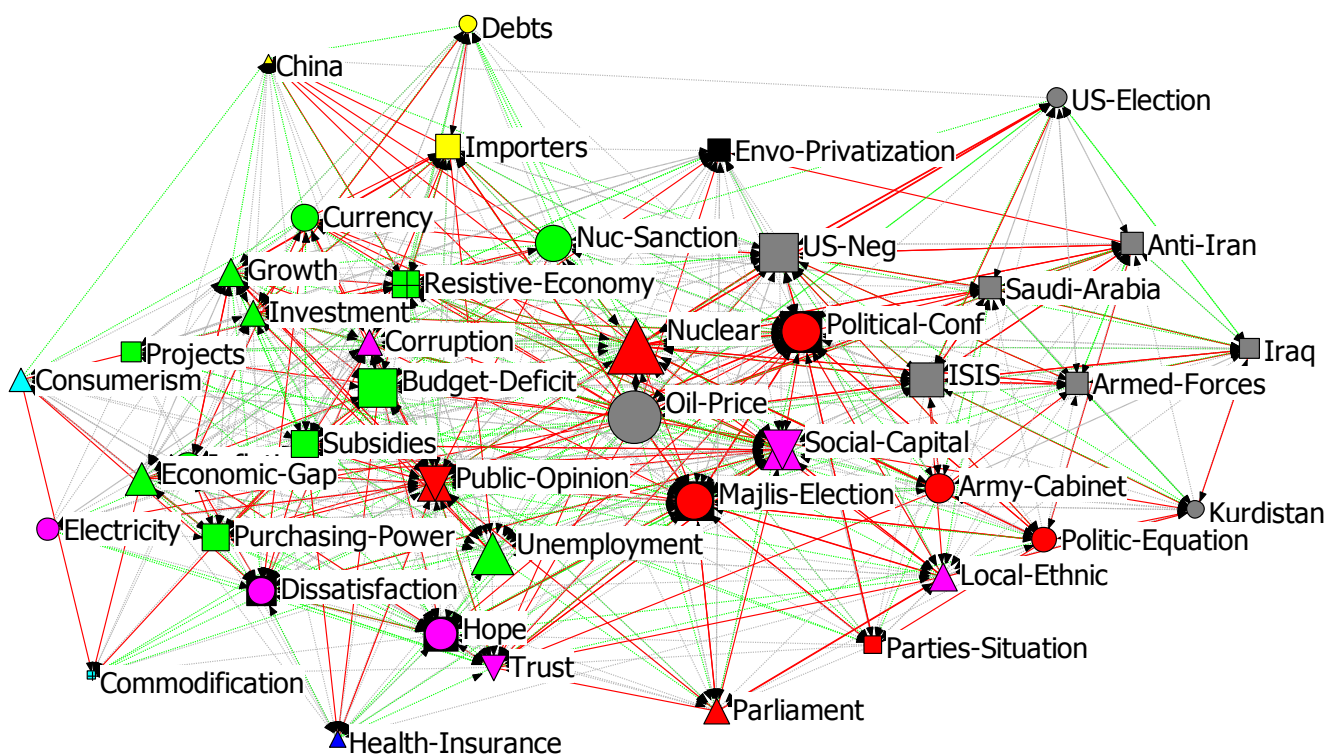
Debts
China
US-Election
Importers
Envo-Privatization
Currency
Nuc-Sanction
US-Neg
Anti-Iran
Growth
Resistive-Economy
Saudi-Arabia
Investment
Nuclear
Political-Conf
Projects
Corruption
Iraq
Consumerism
Budget-Deficit
ISIS
Armed-Forces
Oil-Price
Subsidies
Social-Capital
Economic-Gap
Public-Opinion
Majlis-Election
Army-Cabinet
Kurdistan
Electricity
Purchasing-Power
Unemployment
Politic-Equation
Local-Ethnic
Dissatisfaction
Hope
Parties-Situation
Trust
Commodification
Parliament
Health-Insurance